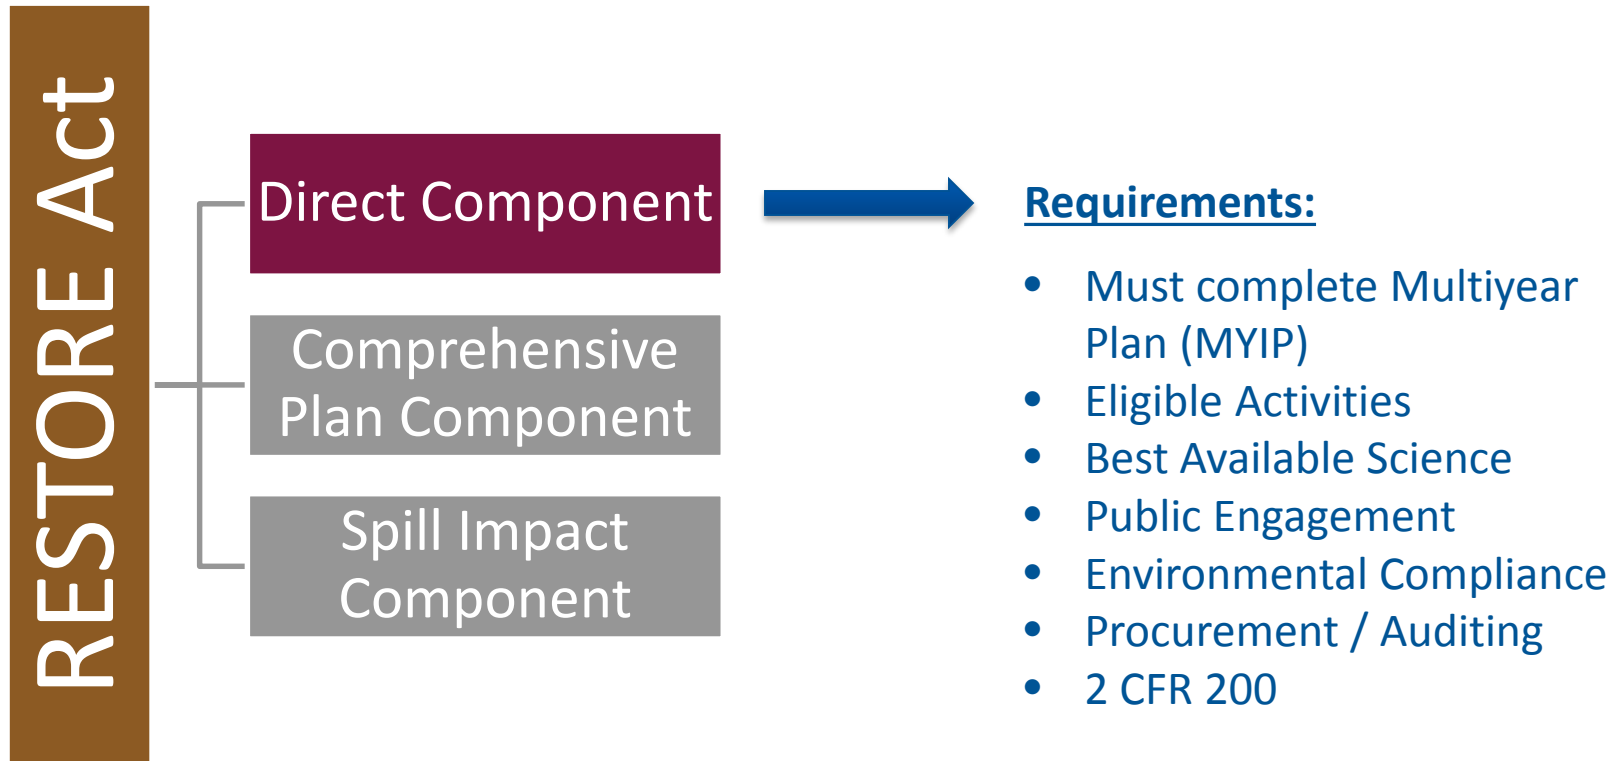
RESTORE Act

Direct Component

Comprehensive Plan Component

Spill Impact Component

Requirements:

- Must complete Multiyear Plan (MYIP)
- Eligible Activities
- Best Available Science
- Public Engagement
- Environmental Compliance
- Procurement / Auditing
- 2 CFR 200